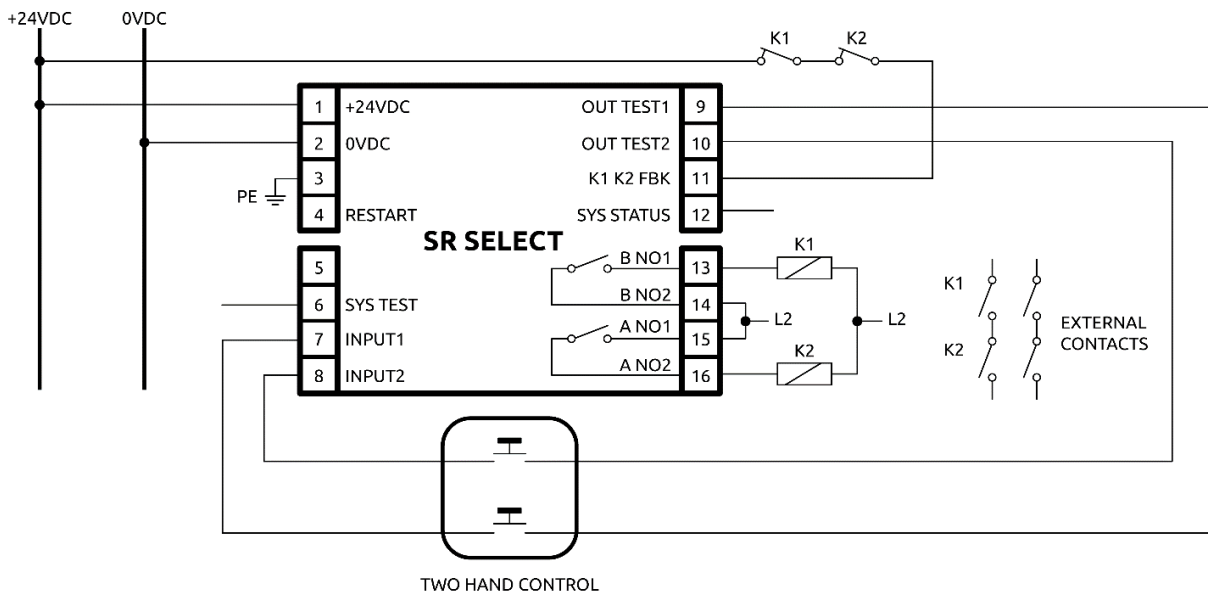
+24VDC
0VDC
K1
K2
1 +24VDC
2 0VDC
PE 3
4 RESTART
OUT TEST1 9
OUT TEST2 10
K1 K2 FBK 11
SYS STATUS 12
SR SELECT
5
6 SYS TEST
7 INPUT1
8 INPUT2
B NO1 13
B NO2 14
A NO1 15
A NO2 16
K1
L2
L2
K2
K1
K2
EXTERNAL CONTACTS
TWO HAND CONTROL